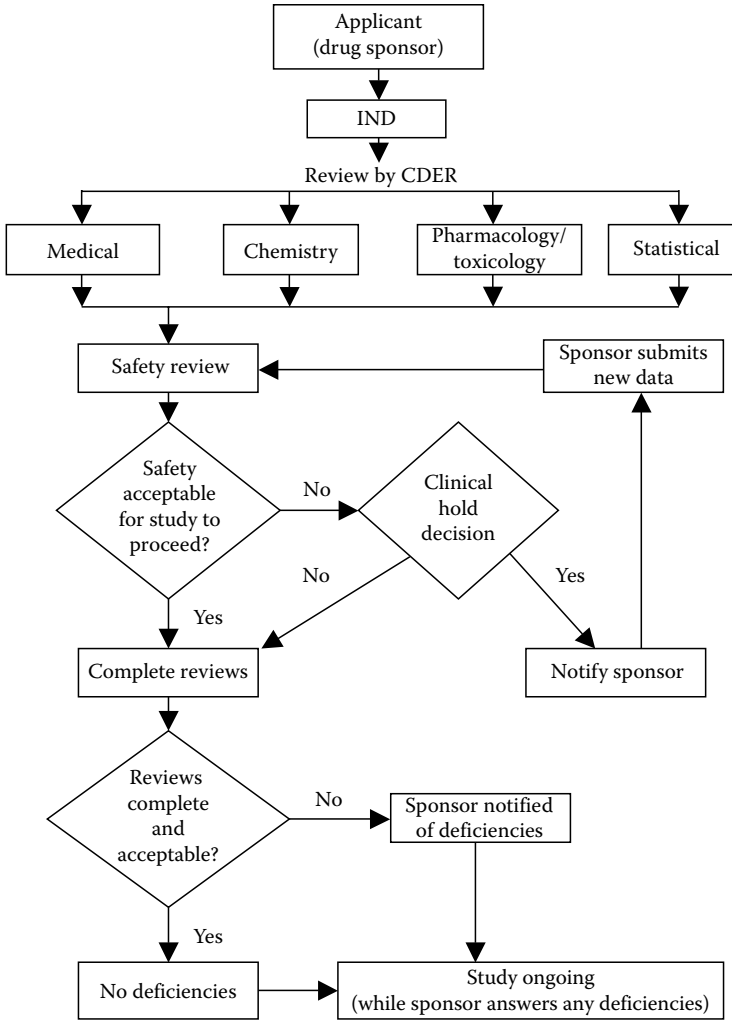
Applicant
(drug sponsor)

IND

Review by CDER

Medical

Chemistry

Pharmacology/
toxicology

Statistical

Safety review

Sponsor submits
new data

Safety
acceptable
for study to
proceed?

No

Clinical
hold
decision

No

Yes

Yes

Complete reviews

Notify sponsor

Reviews
complete
and
acceptable?

No

Sponsor notified
of deficiencies

Yes

No deficiencies

Study ongoing
(while sponsor answers any deficiencies)